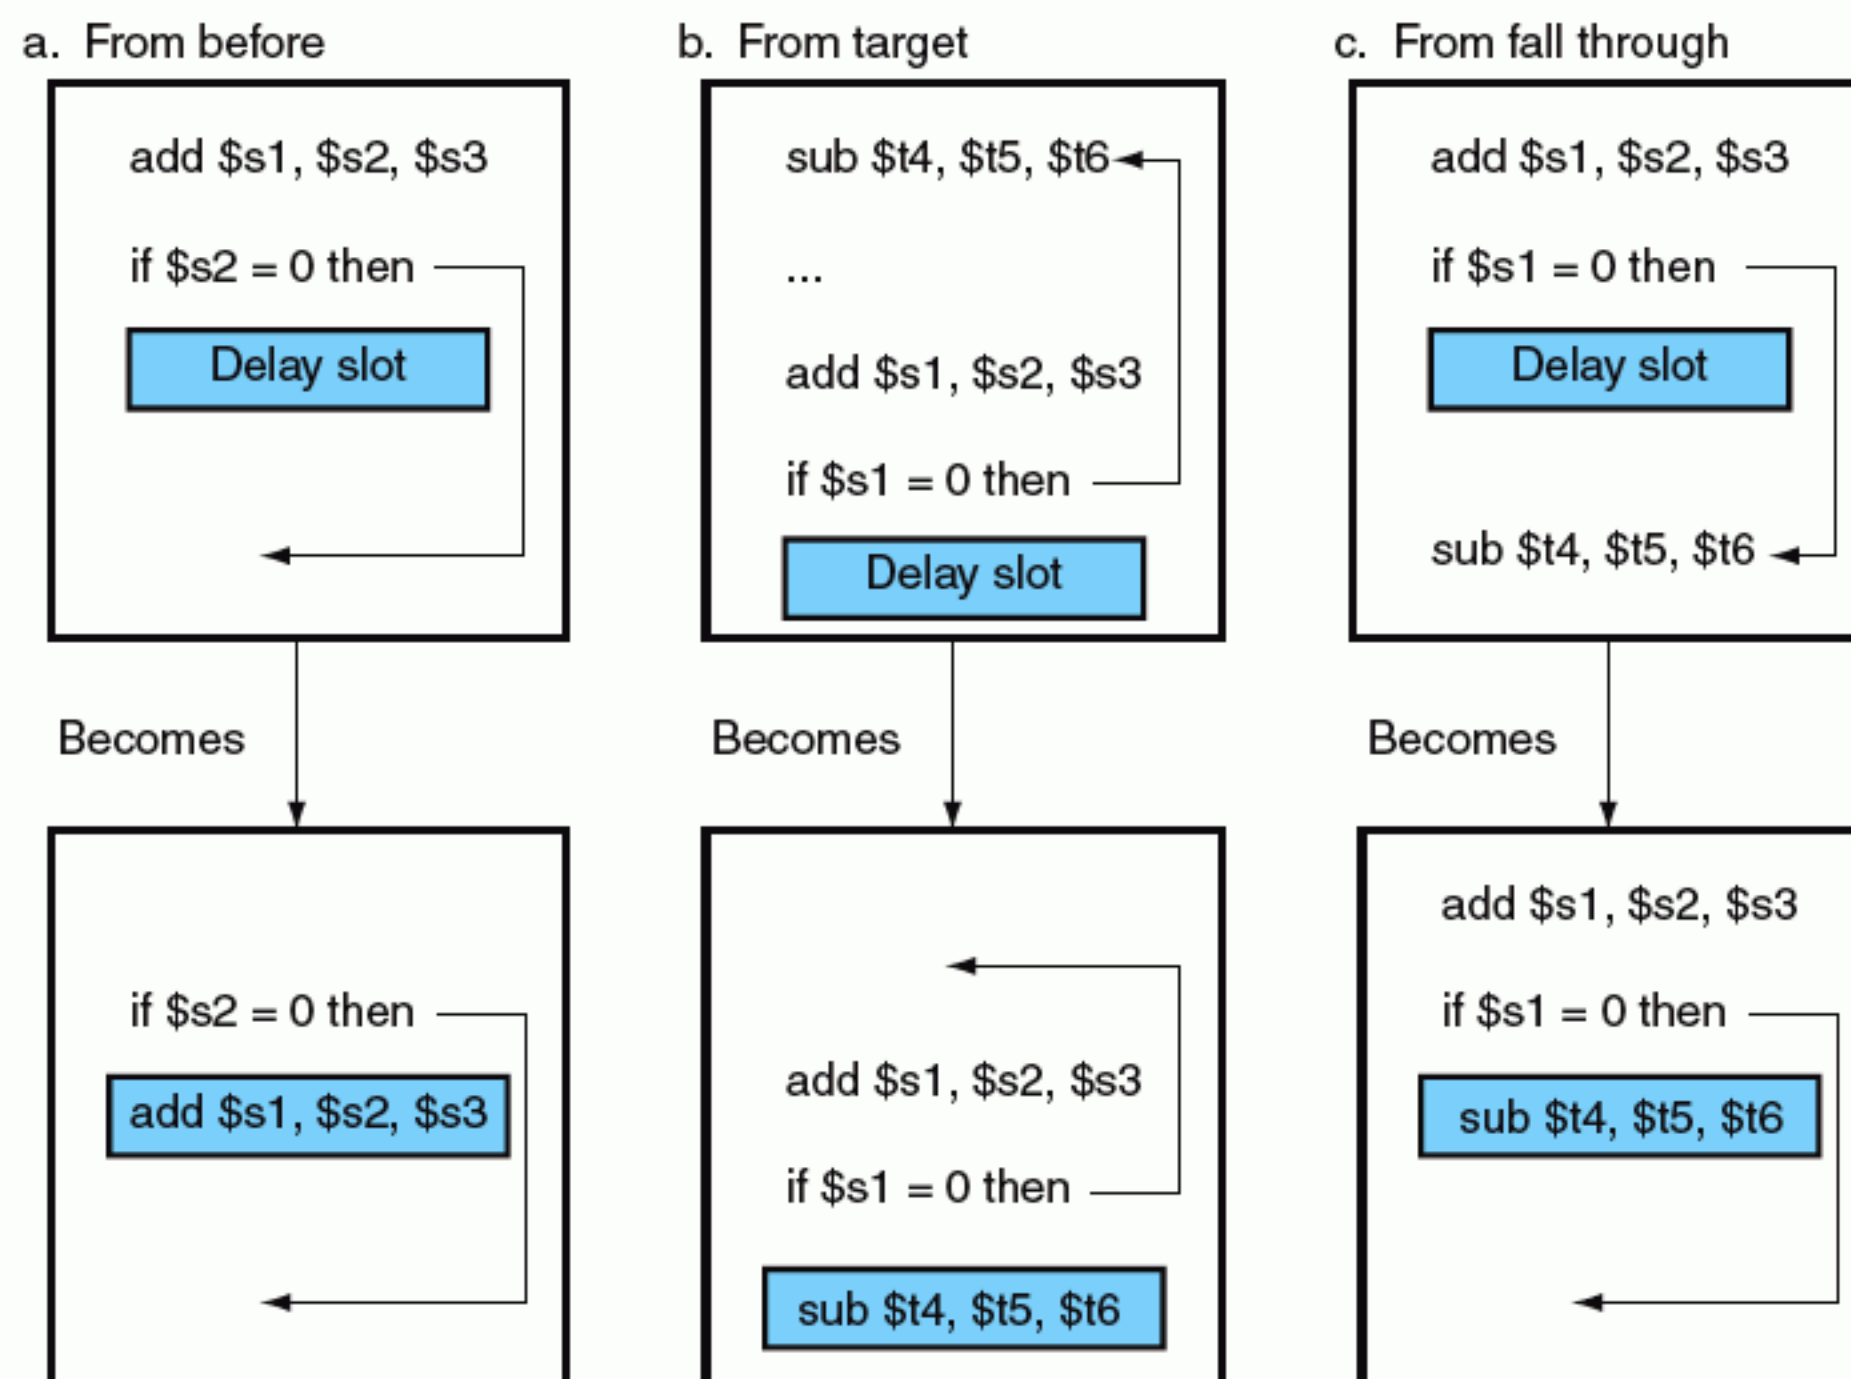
a. From before

add \$s1, \$s2, \$s3

if \$s2 = 0 then

Delay slot

Becomes

if \$s2 = 0 then

add \$s1, \$s2, \$s3

b. From target

sub \$t4, \$t5, \$t6

...

add \$s1, \$s2, \$s3

if \$s1 = 0 then

Delay slot

Becomes

add \$s1, \$s2, \$s3

if \$s1 = 0 then

sub \$t4, \$t5, \$t6

c. From fall through

add \$s1, \$s2, \$s3

if \$s1 = 0 then

Delay slot

sub \$t4, \$t5, \$t6

Becomes

add \$s1, \$s2, \$s3

if \$s1 = 0 then

sub \$t4, \$t5, \$t6